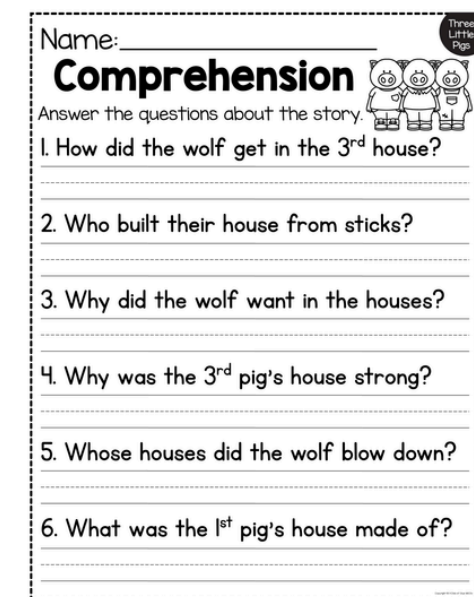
Name:\_\_\_\_\_\_\_\_\_\_\_\_\_\_\_\_\_\_\_\_

Three Little Pigs

Comprehension

Answer the questions about the story.

1. How did the wolf get in the 3rd house?

2. Who built their house from sticks?

3. Why did the wolf want in the houses?

4. Why was the 3rd pig's house strong?

5. Whose houses did the wolf blow down?

6. What was the 1st pig's house made of?